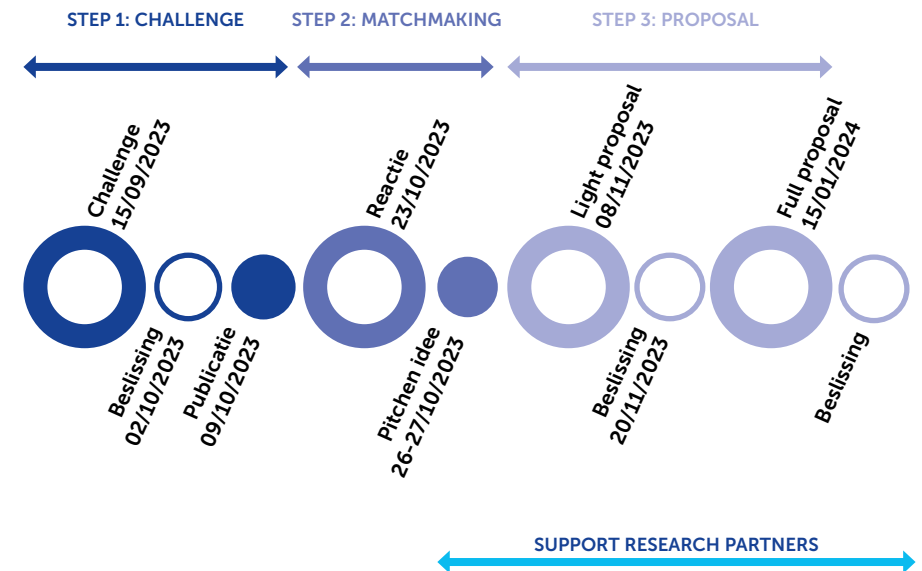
STEP 1: CHALLENGE

STEP 2: MATCHMAKING

STEP 3: PROPOSAL

Challenge 15/09/2023

Reactie 23/10/2023

Light proposal 08/11/2023

Full proposal 15/01/2024

Beslissing 02/10/2023

Publicatie 09/10/2023

Pitchen idee 26-27/10/2023

Beslissing 20/11/2023

Beslissing

SUPPORT RESEARCH PARTNERS